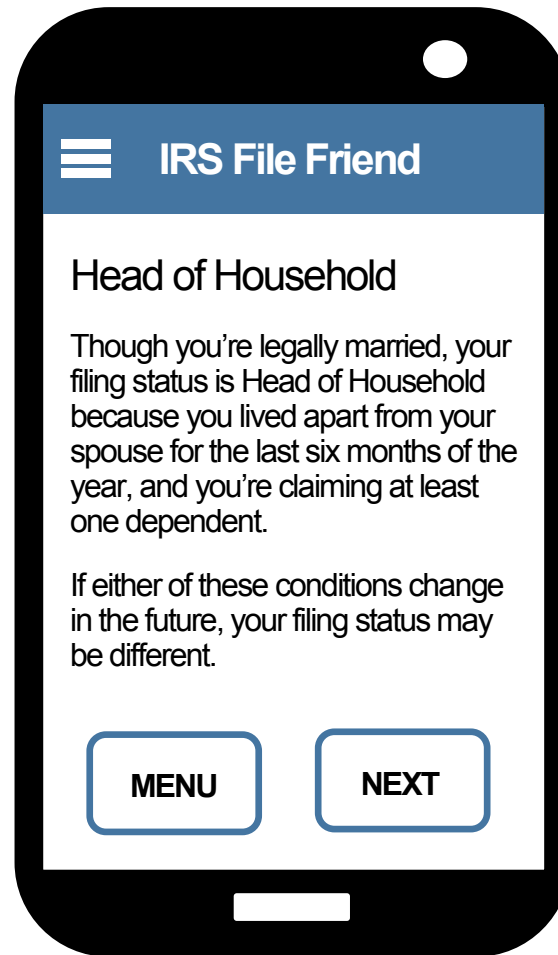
IRS File Friend

Head of Household

Though you're legally married, your filing status is Head of Household because you lived apart from your spouse for the last six months of the year, and you're claiming at least one dependent.

If either of these conditions change in the future, your filing status may be different.

MENU

NEXT